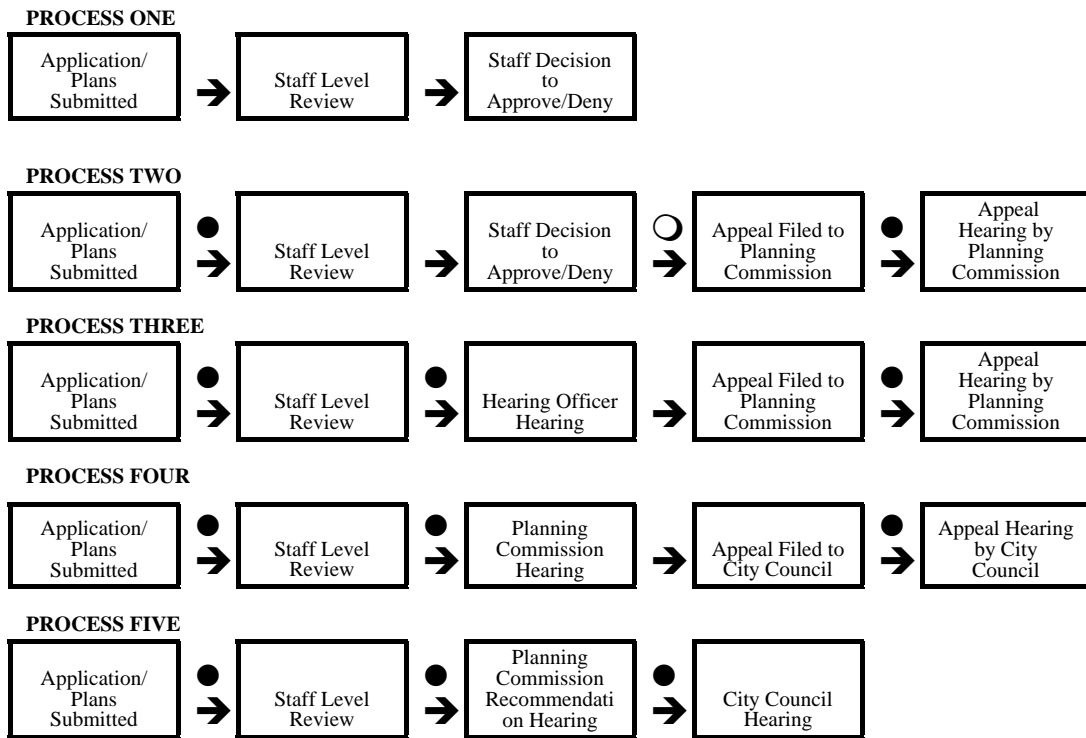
PROCESS ONE

Application/ Plans Submitted

Staff Level Review

Staff Decision to Approve/Deny

PROCESS TWO

Application/ Plans Submitted

Staff Level Review

Staff Decision to Approve/Deny

Appeal Filed to Planning Commission

Appeal Hearing by Planning Commission

PROCESS THREE

Application/ Plans Submitted

Staff Level Review

Hearing Officer Hearing

Appeal Filed to Planning Commission

Appeal Hearing by Planning Commission

PROCESS FOUR

Application/ Plans Submitted

Staff Level Review

Planning Commission Hearing

Appeal Filed to City Council

Appeal Hearing by City Council

PROCESS FIVE

Application/ Plans Submitted

Staff Level Review

Planning Commission Recommendati on Hearing

City Council Hearing